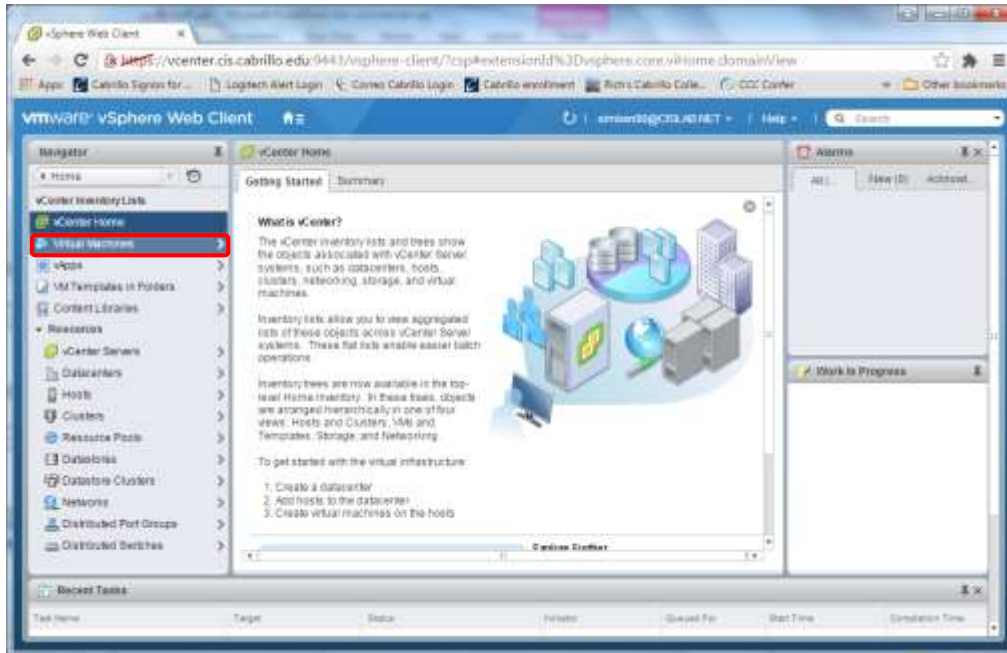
vSphere Web Client ×

https://vcenter.cis.cabrillo.edu:9443/vsphere-client/?csp#extensionId%3Dvsphere.core.viHome.domainView

Apps Cabrillo Signon for... Logitech Alert Login Correo Cabrillo Login Cabrillo enrollment Rich's Cabrillo Colle... CCC Confer Other bookmarks

vmware vSphere Web Client

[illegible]@CTSLAB.NET | Help | Search

Navigator

Home

vCenter Inventory Lists

vCenter Home

Virtual Machines

vApps

VM Templates in Folders

Content Libraries

Resources

vCenter Servers

Datacenters

Hosts

Clusters

Resource Pools

Datastores

Datastore Clusters

Networks

Distributed Port Groups

Distributed Switches

vCenter Home

Getting Started | Summary

What is vCenter?

The vCenter inventory lists and trees show the objects associated with vCenter Server systems, such as datacenters, hosts, clusters, networking, storage, and virtual machines.

Inventory lists allow you to view aggregated lists of these objects across vCenter Server systems. These flat lists enable easier batch operations.

Inventory trees are now available in the top-level Home inventory. In these trees, objects are arranged hierarchically in one of four views: Hosts and Clusters, VMs and Templates, Storage, and Networking.

To get started with the virtual infrastructure:

1. Create a datacenter
2. Add hosts to the datacenter
3. Create virtual machines on the hosts

Explore Further

Alarms

All (...) | New (0) | Acknowl...

Work In Progress

Recent Tasks

Task Name | Target | Status | Initiator | Queued For | Start Time | Completion Time